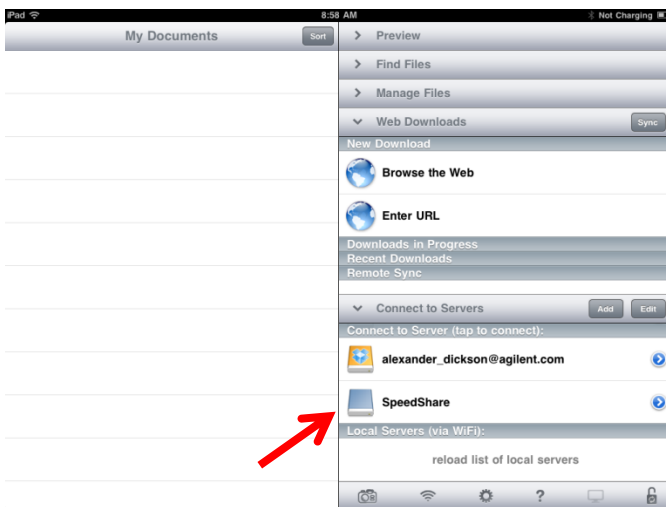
iPad
8:58 AM
Not Charging

My Documents
Sort

Preview
Find Files
Manage Files
Web Downloads
Sync
New Download
Browse the Web
Enter URL
Downloads in Progress
Recent Downloads
Remote Sync
Connect to Servers
Add
Edit
Connect to Server (tap to connect):
alexander_dickson@agilent.com
SpeedShare
Local Servers (via WiFi):
reload list of local servers

?